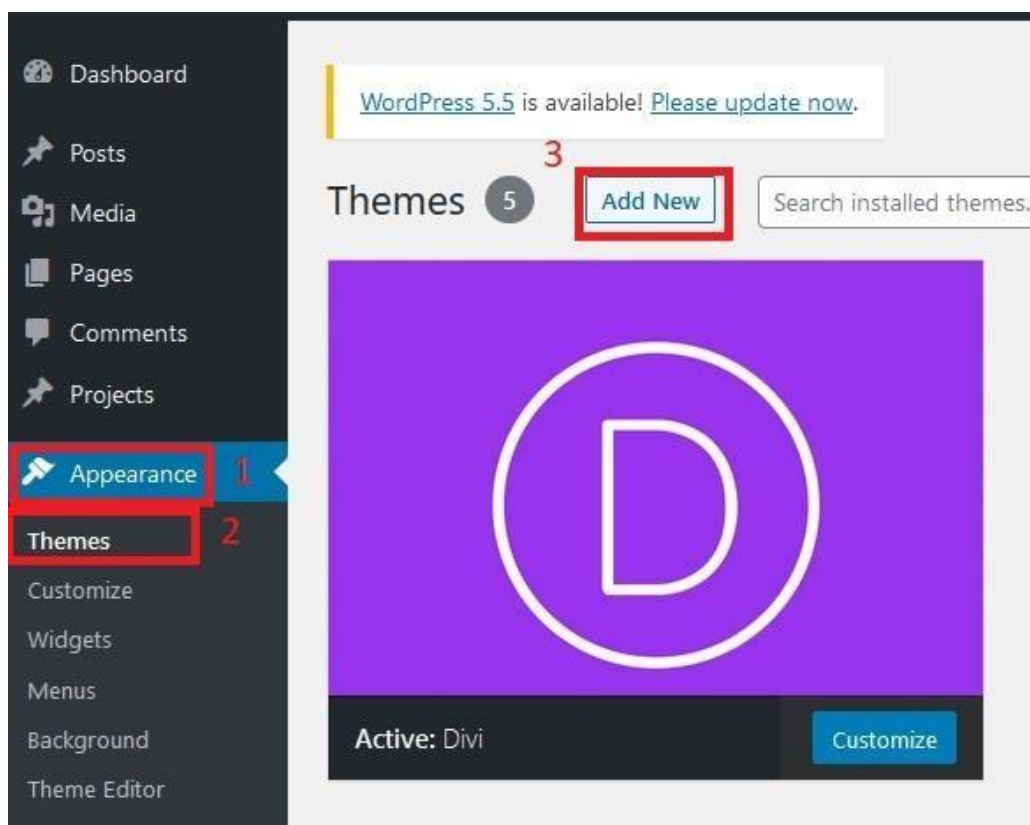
Dashboard
Posts
Media
Pages
Comments
Projects
Appearance 1
Themes 2
Customize
Widgets
Menus
Background
Theme Editor

WordPress 5.5 is available! Please update now.

3

Themes 5 Add New Search installed themes.

D

Active: Divi Customize